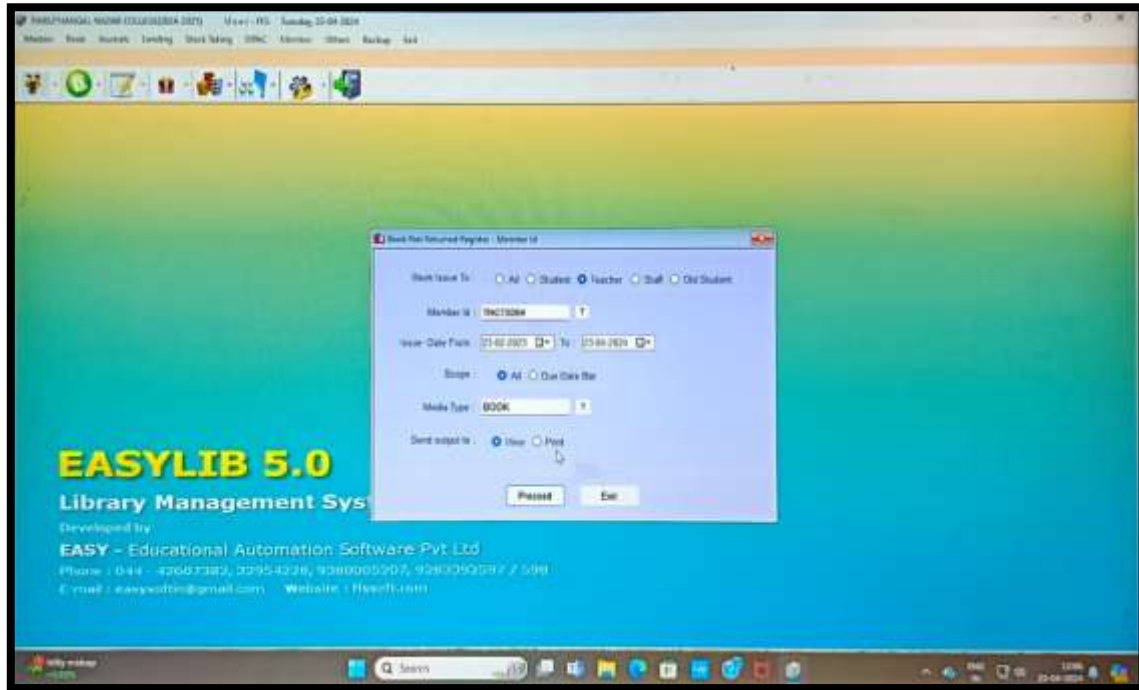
PANUTHANGAL MADAM COLLEGE(2024-2025) User : PFS Tuesday 23-04-2024

Masters Book Journals Lending Stock Taking OPAC Member Others Backup Exit

Book Not Returned Register - Member Id

Book Issue To : All Student Teacher Staff Old Student

Member Id : TMCT0084

Issue Date From : 21-02-2023 To : 23-04-2024

Scope : All Due Date Bar

Media Type : BOOK

Send output to : View Print

Proceed Exit

EASYLIB 5.0

Library Management Sys

Developed by

EASY - Educational Automation Software Pvt Ltd

Phone : 044 - 42607382, 32954228, 9380005207, 9283392597 / 598

E-mail : easysoftin@gmail.com Website : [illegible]

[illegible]

Search